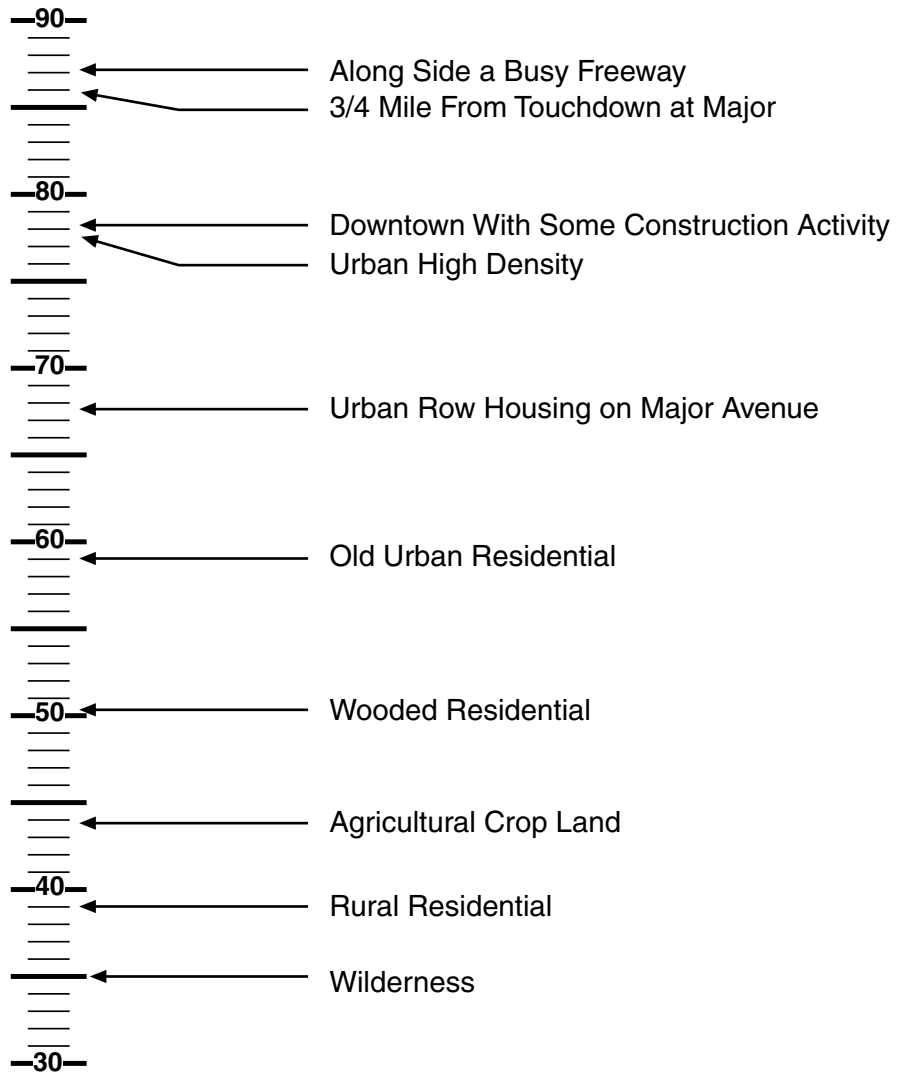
90
Along Side a Busy Freeway
3/4 Mile From Touchdown at Major
80
Downtown With Some Construction Activity
Urban High Density
70
Urban Row Housing on Major Avenue
60
Old Urban Residential
50
Wooded Residential
Agricultural Crop Land
40
Rural Residential
Wilderness
30